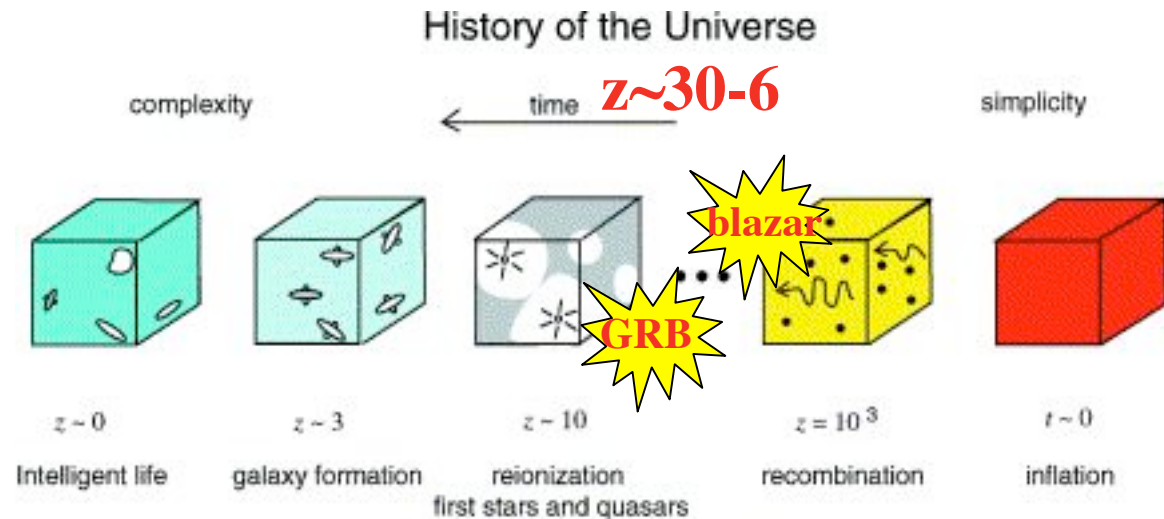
History of the Universe

complexity

time

z~30-6

simplicity

blazar

GRB

$z \sim 0$

Intelligent life

$z \sim 3$

galaxy formation

$z \sim 10$

reionization

first stars and quasars

$z = 10^3$

recombination

$t \sim 0$

inflation